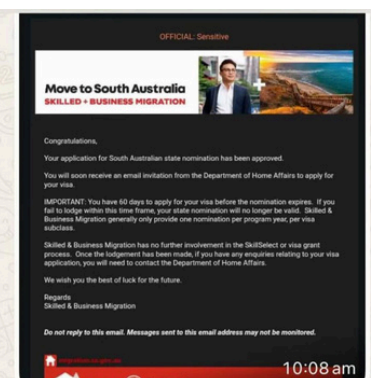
OFFICIAL: Sensitive

Move to South Australia
SKILLED + BUSINESS MIGRATION

Congratulations,

Your application for South Australian state nomination has been approved.

You will soon receive an email invitation from the Department of Home Affairs to apply for your visa.

IMPORTANT: You have 60 days to apply for your visa before the nomination expires. If you fail to lodge within this time frame, your state nomination will no longer be valid. Skilled & Business Migration generally only provide one nomination per program year, per visa subclass.

Skilled & Business Migration has no further involvement in the SkillSelect or visa grant process. Once the lodgement has been made, if you have any enquiries relating to your visa application, you will need to contact the Department of Home Affairs.

We wish you the best of luck for the future.

Regards
Skilled & Business Migration

Do not reply to this email. Messages sent to this email address may not be monitored.

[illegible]

10:08 am